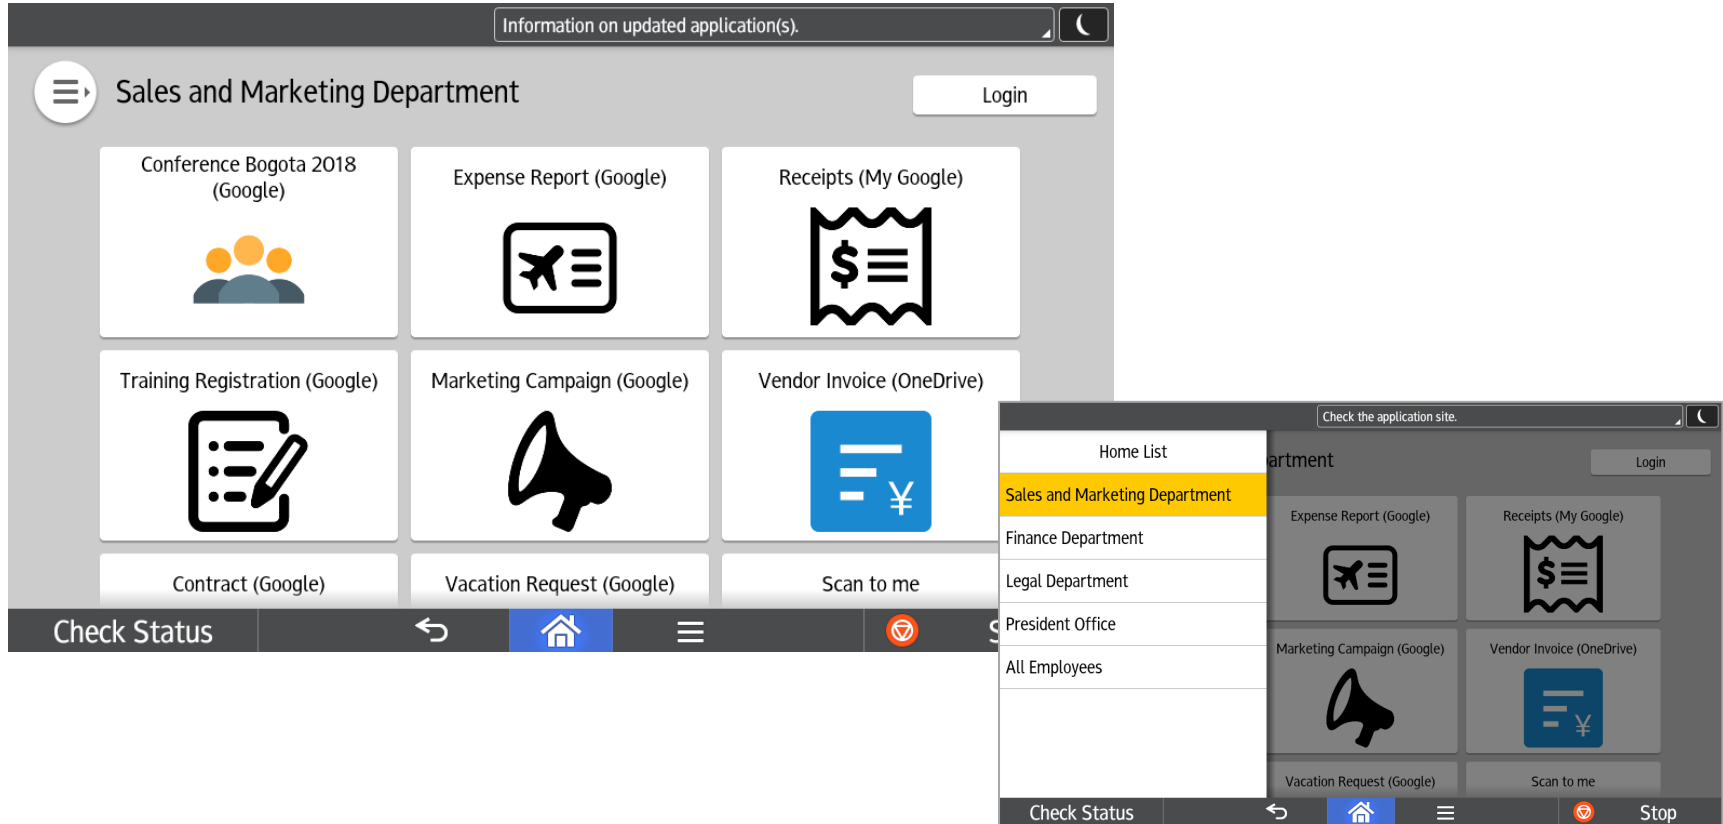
Information on updated application(s).

Sales and Marketing Department

Login

Conference Bogota 2018 (Google)

Expense Report (Google)

Receipts (My Google)

Training Registration (Google)

Marketing Campaign (Google)

Vendor Invoice (OneDrive)

$

¥

Contract (Google)

Vacation Request (Google)

Scan to me

Check Status

S

Check the application site.

Home List

Sales and Marketing Department

Finance Department

Legal Department

President Office

All Employees

artment

Login

Expense Report (Google)

Receipts (My Google)

Marketing Campaign (Google)

Vendor Invoice (OneDrive)

Vacation Request (Google)

Scan to me

Check Status

Stop